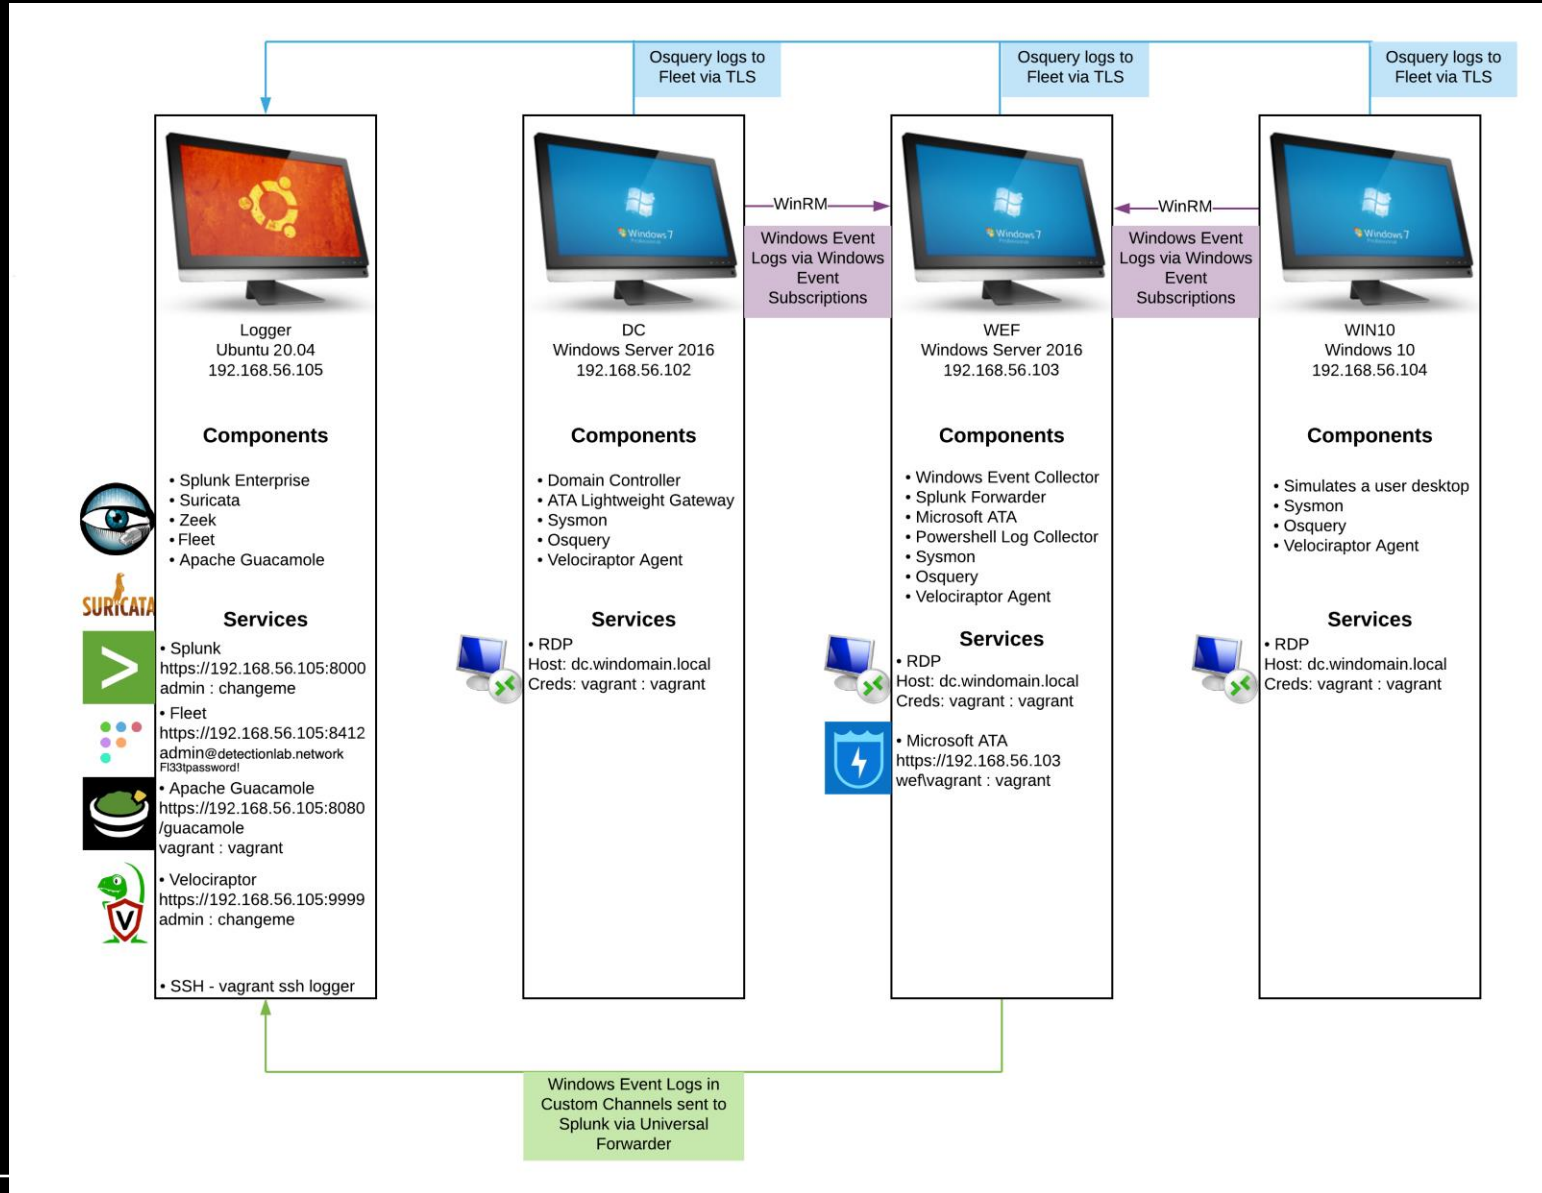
Osquery logs to Fleet via TLS

Osquery logs to Fleet via TLS

Osquery logs to Fleet via TLS

Logger
Ubuntu 20.04
192.168.56.105

Components

• Splunk Enterprise
• Suricata
• Zeek
• Fleet
• Apache Guacamole

SURICATA

Services

• Splunk
https://192.168.56.105:8000
admin : changeme
• Fleet
https://192.168.56.105:8412
admin@detectionlab.network
Fl33tpassword!
• Apache Guacamole
https://192.168.56.105:8080/guacamole
vagrant : vagrant
• Velociraptor
https://192.168.56.105:9999
admin : changeme

• SSH - vagrant ssh logger

Windows 7

WinRM

Windows Event Logs via Windows Event Subscriptions

DC
Windows Server 2016
192.168.56.102

Components

• Domain Controller
• ATA Lightweight Gateway
• Sysmon
• Osquery
• Velociraptor Agent

Services

• RDP
Host: dc.windomain.local
Creds: vagrant : vagrant

Windows 7

WinRM

Windows Event Logs via Windows Event Subscriptions

WEF
Windows Server 2016
192.168.56.103

Components

• Windows Event Collector
• Splunk Forwarder
• Microsoft ATA
• Powershell Log Collector
• Sysmon
• Osquery
• Velociraptor Agent

Services

• RDP
Host: dc.windomain.local
Creds: vagrant : vagrant

• Microsoft ATA
https://192.168.56.103
wef\vagrant : vagrant

Windows 7

WIN10
Windows 10
192.168.56.104

Components

• Simulates a user desktop
• Sysmon
• Osquery
• Velociraptor Agent

Services

• RDP
Host: dc.windomain.local
Creds: vagrant : vagrant

Windows Event Logs in Custom Channels sent to Splunk via Universal Forwarder